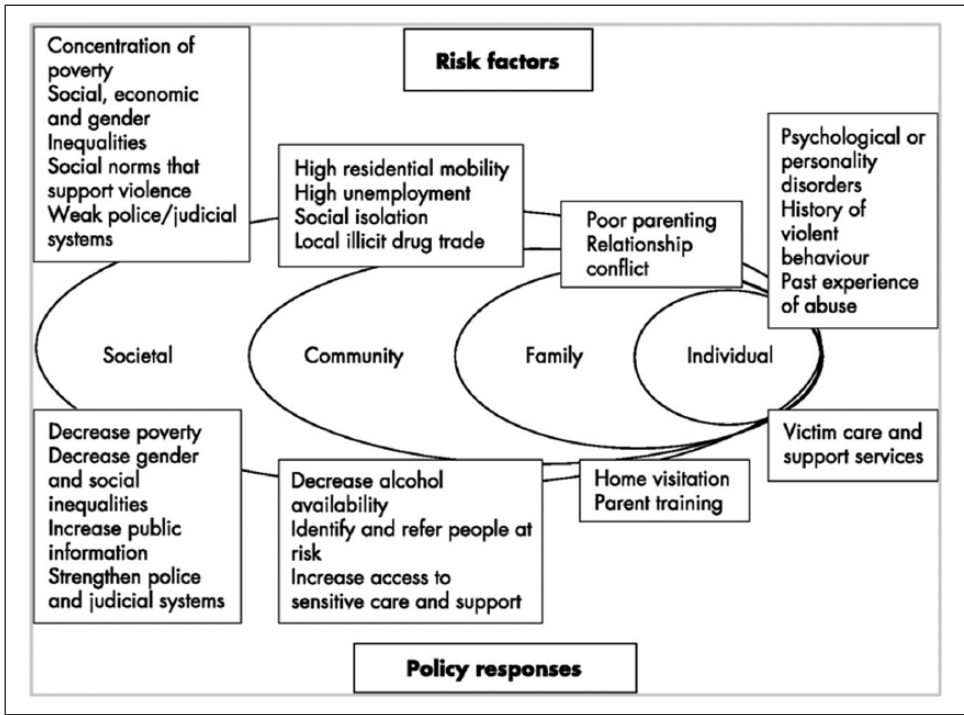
Risk factors

Concentration of poverty
Social, economic and gender Inequalities
Social norms that support violence
Weak police/judicial systems

High residential mobility
High unemployment
Social isolation
Local illicit drug trade

Poor parenting
Relationship conflict

Psychological or personality disorders
History of violent behaviour
Past experience of abuse

Societal

Community

Family

Individual

Decrease poverty
Decrease gender and social inequalities
Increase public information
Strengthen police and judicial systems

Decrease alcohol availability
Identify and refer people at risk
Increase access to sensitive care and support

Home visitation
Parent training

Victim care and support services

Policy responses